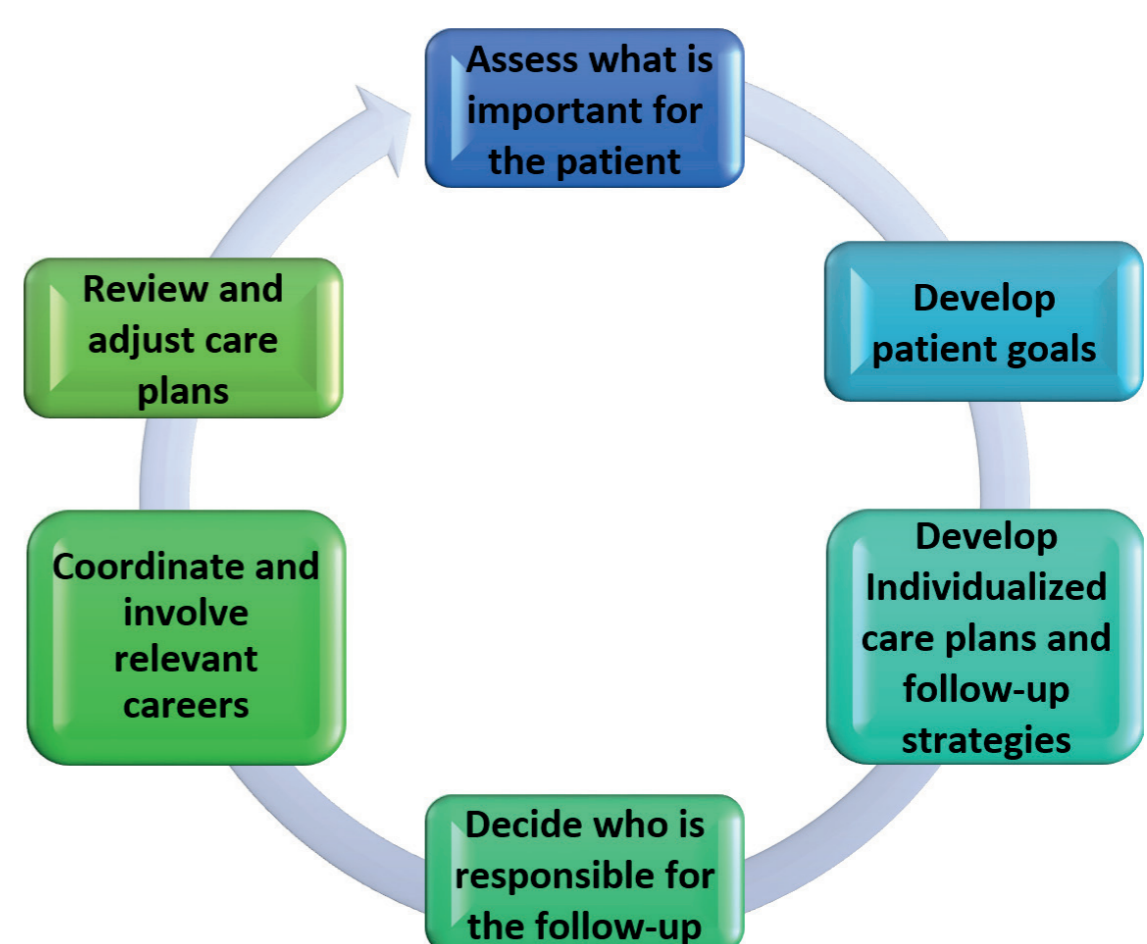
Assess what is important for the patient

Develop patient goals

Develop Individualized care plans and follow-up strategies

Decide who is responsible for the follow-up

Coordinate and involve relevant careers

Review and adjust care plans